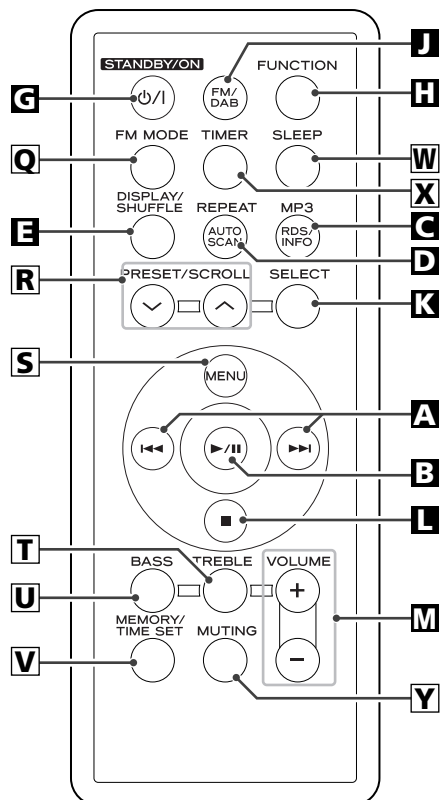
J
STANDBY/ON
FM/DAB
FUNCTION
G
H
FM MODE
TIMER
SLEEP
Q
W
X
DISPLAY/SHUFFLE
REPEAT
MP3
E
AUTO SCAN
RDS/INFO
C
D
R
PRESET/SCROLL
SELECT
K
S
MENU
A
B
L
T
BASS
TREBLE
VOLUME
+
U
–
M
MEMORY/TIME SET
MUTING
V
Y